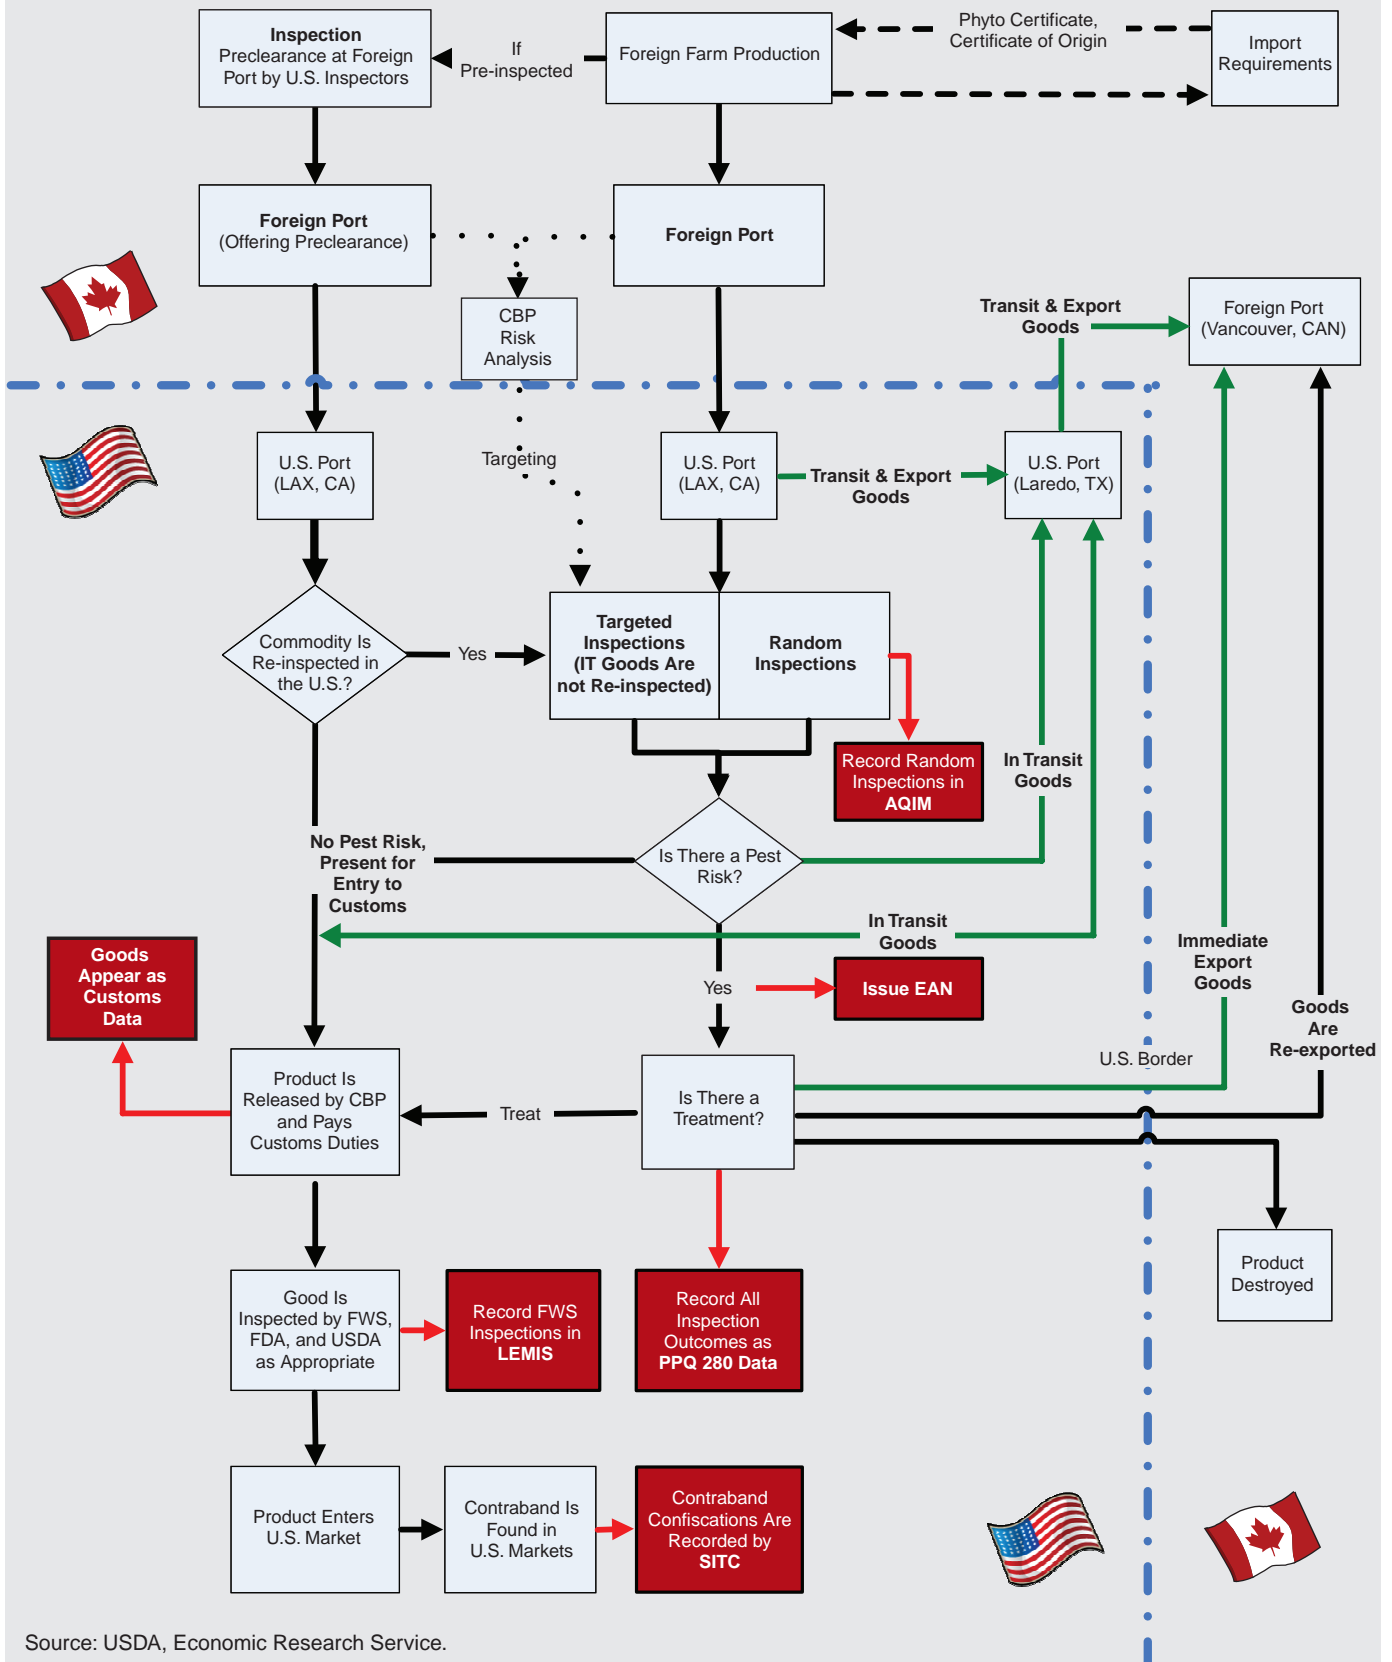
Inspection
Preclearance at Foreign Port by U.S. Inspectors

If
Pre-inspected

Foreign Farm Production

Phyto Certificate,
Certificate of Origin

Import Requirements

Foreign Port
(Offering Preclearance)

Foreign Port

CBP
Risk
Analysis

Transit & Export Goods

Foreign Port
(Vancouver, CAN)

U.S. Port
(LAX, CA)

Targeting

U.S. Port
(LAX, CA)

Transit & Export Goods

U.S. Port
(Laredo, TX)

Commodity Is Re-inspected in the U.S.?

Yes

Targeted Inspections (IT Goods Are not Re-inspected)

Random Inspections

Record Random Inspections in AQIM

In Transit Goods

No Pest Risk, Present for Entry to Customs

Is There a Pest Risk?

In Transit Goods

Goods Appear as Customs Data

Yes

Issue EAN

Immediate Export Goods

Goods Are Re-exported

U.S. Border

Product Is Released by CBP and Pays Customs Duties

Treat

Is There a Treatment?

Product Destroyed

Good Is Inspected by FWS, FDA, and USDA as Appropriate

Record FWS Inspections in LEMIS

Record All Inspection Outcomes as PPQ 280 Data

Product Enters U.S. Market

Contraband Is Found in U.S. Markets

Contraband Confiscations Are Recorded by SITC

Source: USDA, Economic Research Service.